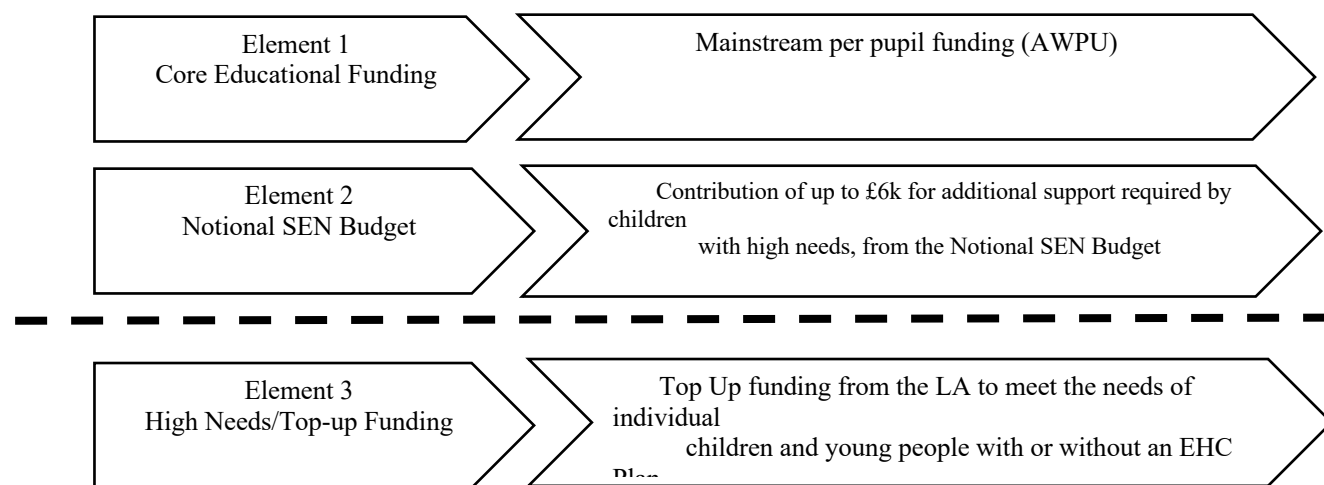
Element 1
Core Educational Funding

Mainstream per pupil funding (AWPU)

Element 2
Notional SEN Budget

Contribution of up to £6k for additional support required by children with high needs, from the Notional SEN Budget

Element 3
High Needs/Top-up Funding

Top Up funding from the LA to meet the needs of individual children and young people with or without an EHC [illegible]